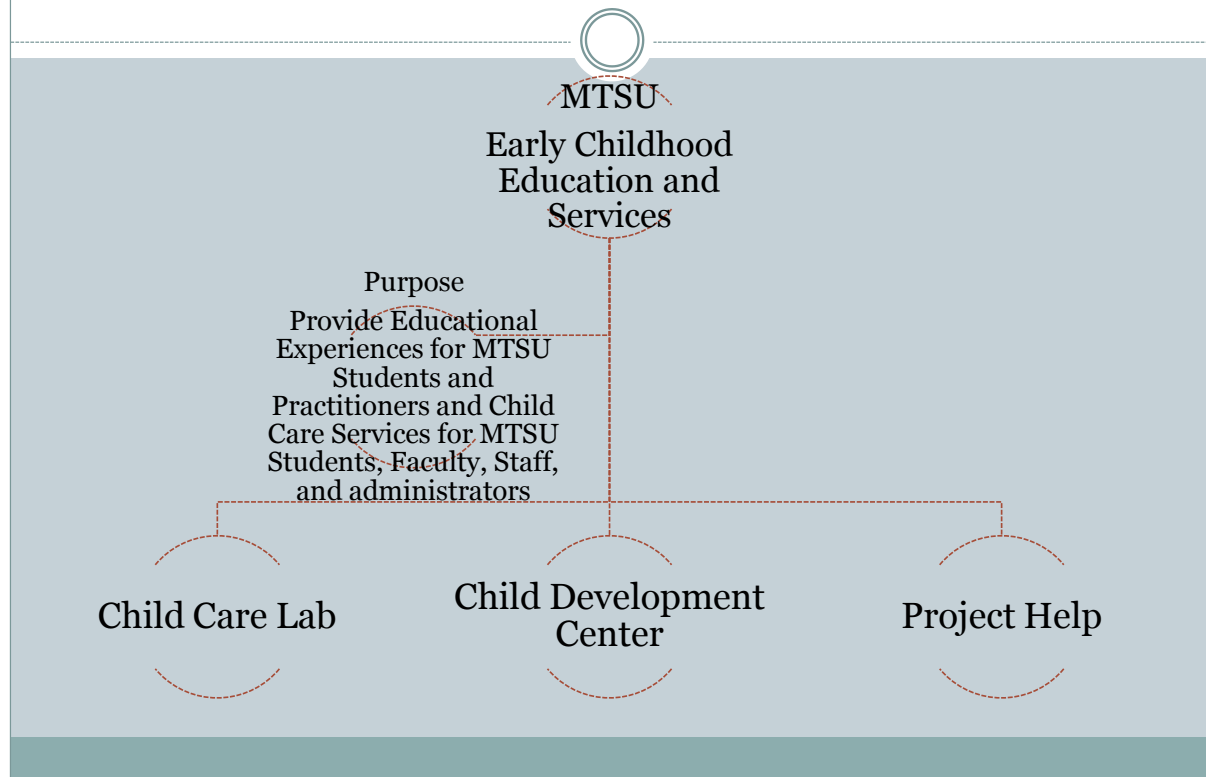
MTSU

Early Childhood Education and Services

Purpose

Provide Educational Experiences for MTSU Students and Practitioners and Child Care Services for MTSU Students, Faculty, Staff, and administrators

Child Care Lab

Child Development Center

Project Help